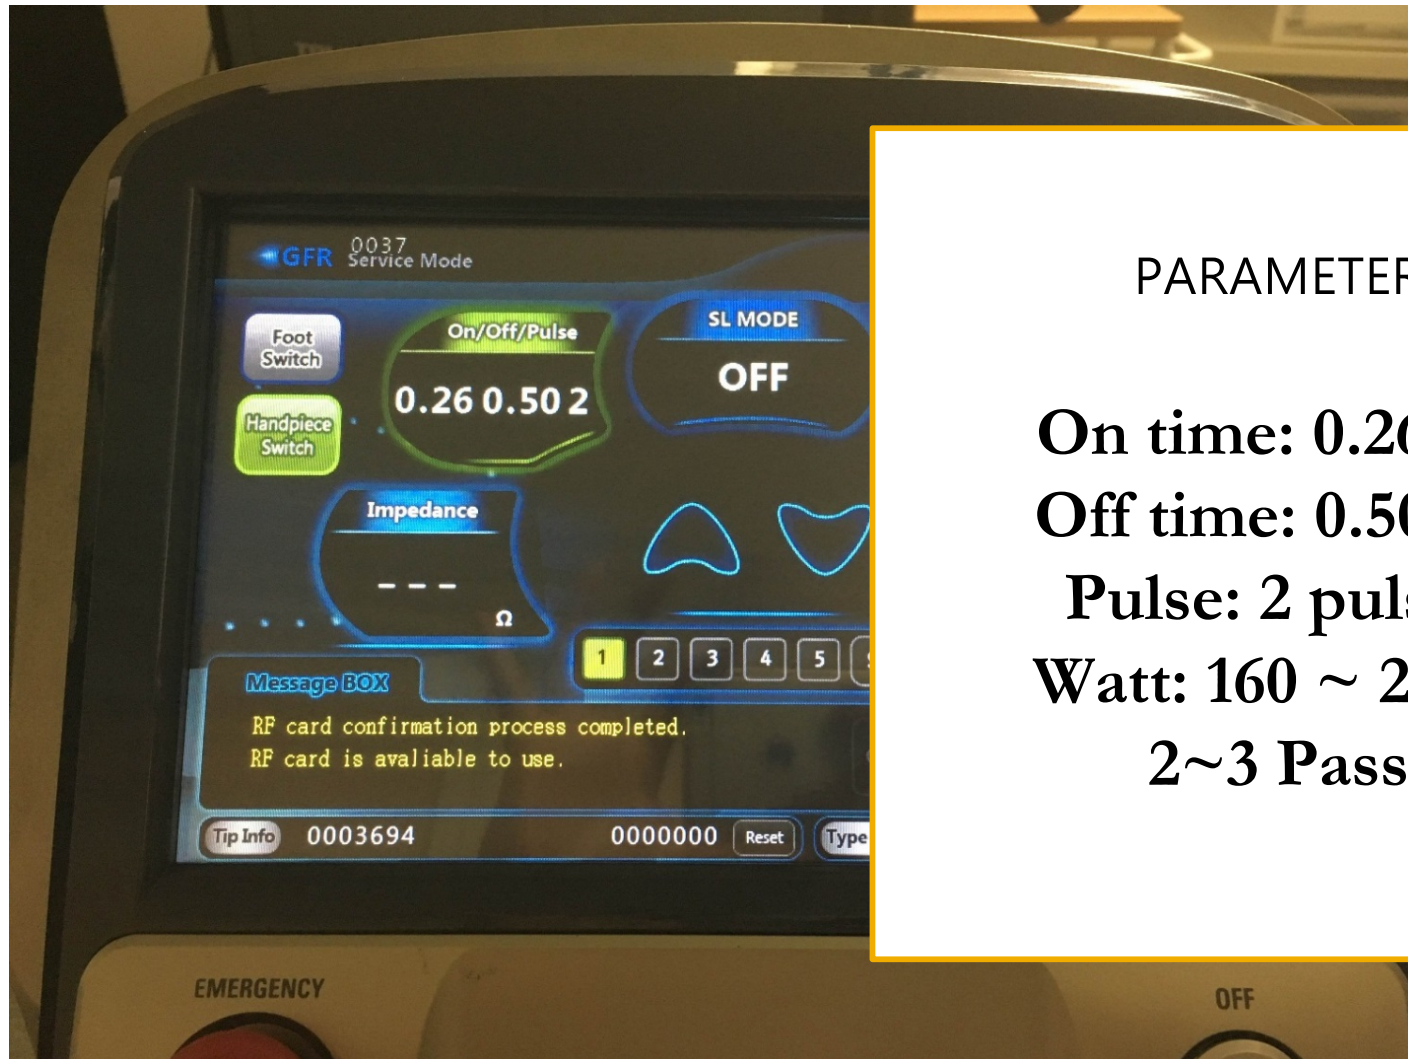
GFR 0037 Service Mode

Foot Switch

Handpiece Switch

On/Off/Pulse

0.26 0.50 2

SL MODE

OFF

Impedance

- - -

Ω

1 2 3 4 5

Message BOX

RF card confirmation process completed.
RF card is avaliable to use.

Tip Info 0003694 0000000 Reset Type

EMERGENCY

OFF

PARAMETE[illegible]

On time: 0.2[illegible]
Off time: 0.5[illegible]
Pulse: 2 pul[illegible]
Watt: 160 ~ 2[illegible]
2~3 Pass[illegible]